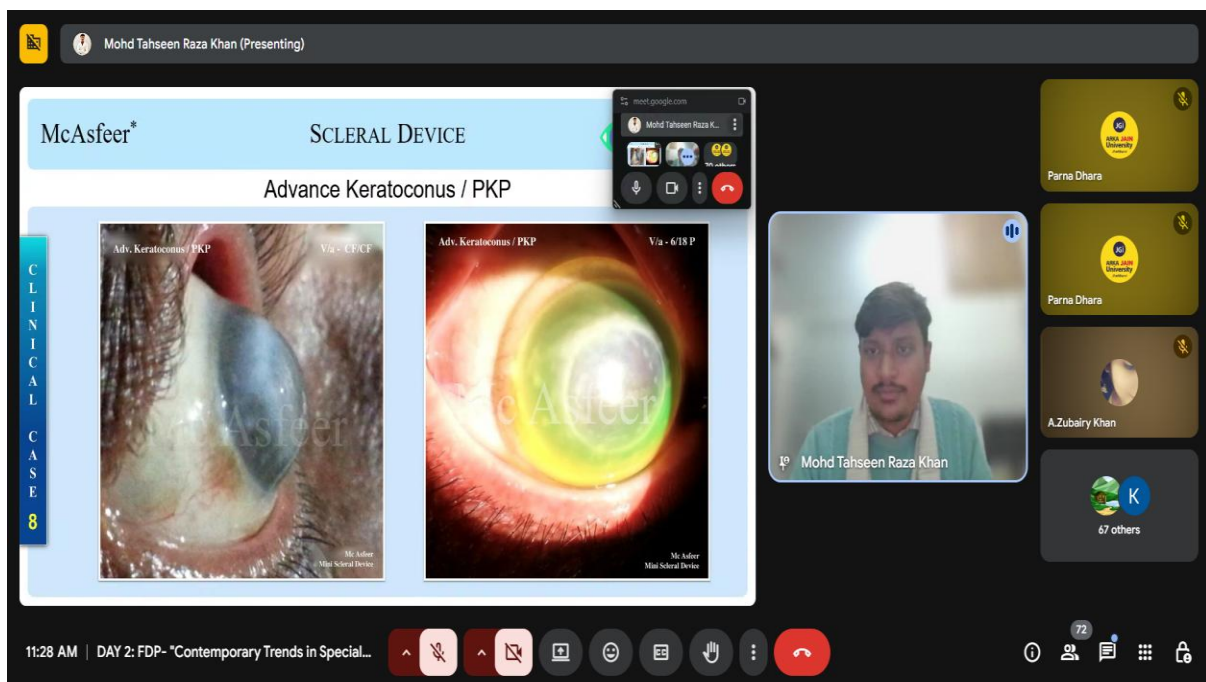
Mohd Tahseen Raza Khan (Presenting)

McAsfeer*

SCLERAL DEVICE

Advance Keratoconus / PKP

CLINICAL CASE 8

Adv. Keratoconus / PKP

V/a - CF/CF

Mc Asfeer

Mc Asfeer
Mini Scleral Device

Adv. Keratoconus / PKP

V/a - 6/18 P

Mc Asfeer

Mc Asfeer
Mini Scleral Device

meet.google.com

Mohd Tahseen Raza K...

20 others

Mohd Tahseen Raza Khan

ARKA JAIN University

Parna Dhara

ARKA JAIN University

Parna Dhara

A.Zubairy Khan

K

67 others

11:28 AM | DAY 2: FDP- "Contemporary Trends in Special...

72